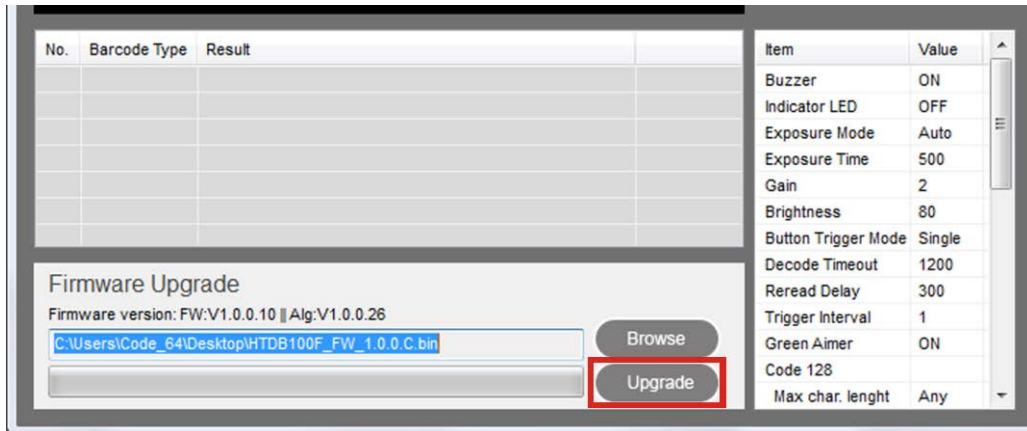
| No. | Barcode Type | Result |
|---|---|---|
| | | |

Firmware Upgrade

Firmware version: FW:V1.0.0.10 || Alg:V1.0.0.26

C:\Users\Code_64\Desktop\HTDB100F_FW_1.0.0.C.bin

Browse

Upgrade

| Item | Value |
|---|---|
| Buzzer | ON |
| Indicator LED | OFF |
| Exposure Mode | Auto |
| Exposure Time | 500 |
| Gain | 2 |
| Brightness | 80 |
| Button Trigger Mode | Single |
| Decode Timeout | 1200 |
| Reread Delay | 300 |
| Trigger Interval | 1 |
| Green Aimer | ON |
| Code 128 | |
| Max char. lenght | Any |